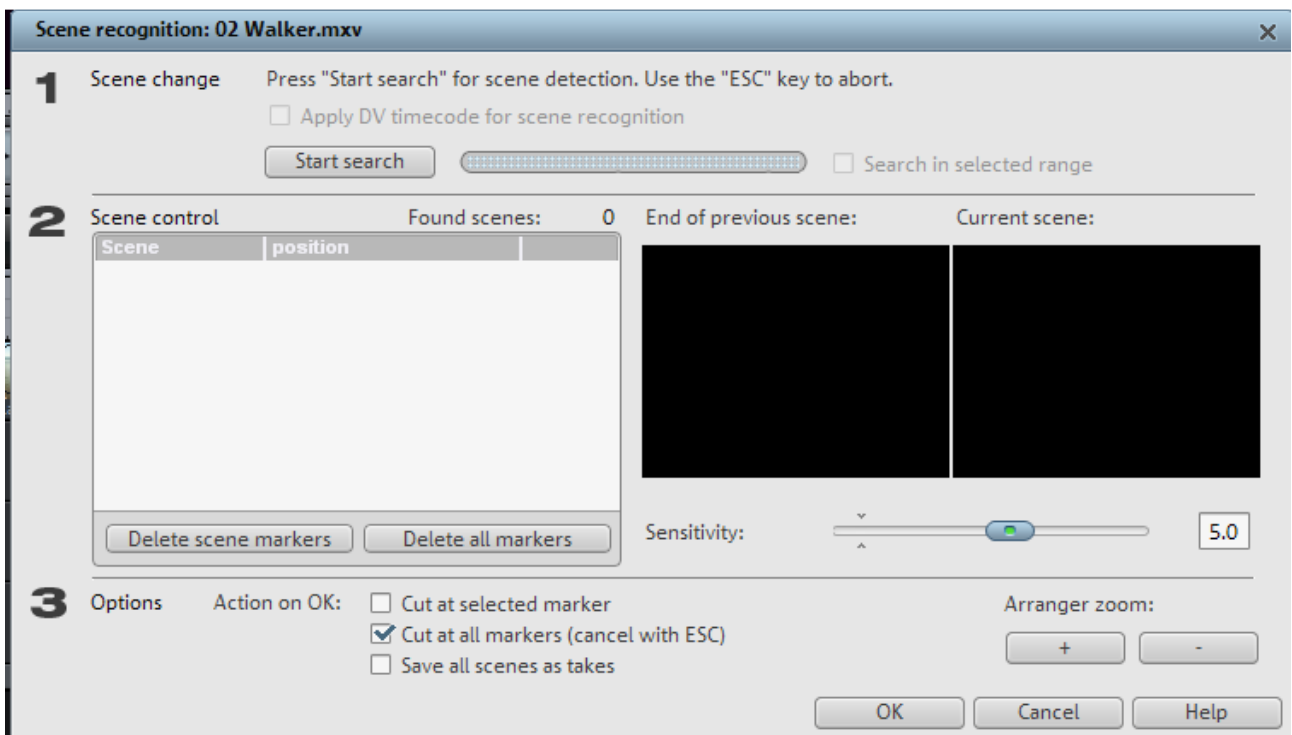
Scene recognition: 02 Walker.mxv ×

1 Scene change Press "Start search" for scene detection. Use the "ESC" key to abort.

Apply DV timecode for scene recognition

Start search

Search in selected range

2 Scene control Found scenes: 0 End of previous scene: Current scene:

| Scene | position | |
|---|---|---|

Delete scene markers Delete all markers

Sensitivity: 5.0

3 Options Action on OK: Cut at selected marker

Cut at all markers (cancel with ESC)

Save all scenes as takes

Arranger zoom:

+ -

OK Cancel Help